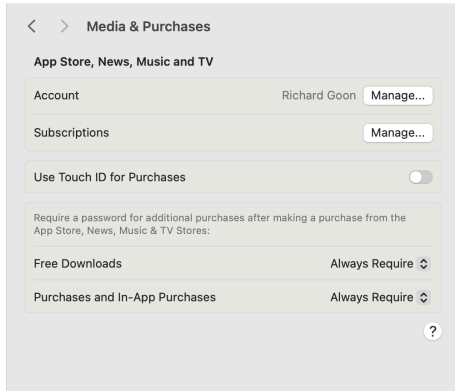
Media & Purchases

App Store, News, Music and TV

Account Richard Goon Manage...

Subscriptions Manage...

Use Touch ID for Purchases

Require a password for additional purchases after making a purchase from the App Store, News, Music & TV Stores:

Free Downloads Always Require

Purchases and In-App Purchases Always Require

?